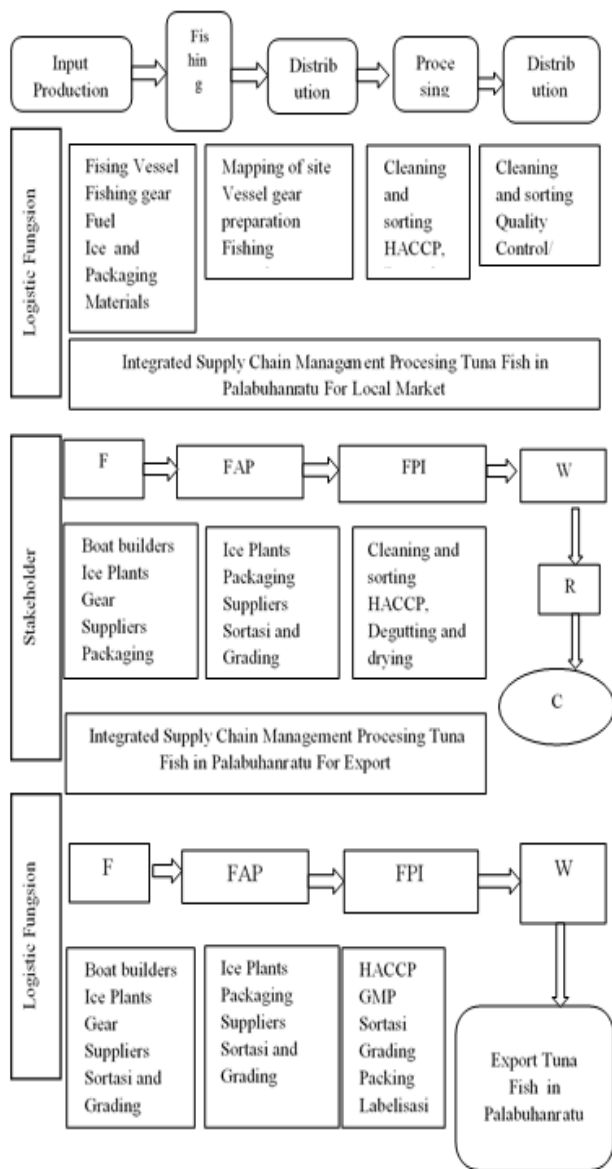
Input Production

Fishing

Distribution

Procesing

Distribution

Logistic Fungsion

Fising Vessel
Fishing gear
Fuel
Ice and Packaging Materials

Mapping of site
Vessel gear preparation
Fishing

Cleaning and sorting
HACCP,

Cleaning and sorting
Quality Control/

Integrated Supply Chain Management Procesing Tuna Fish in Palabuhanratu For Local Market

Stakeholder

F

FAP

FPI

W

Boat builders
Ice Plants
Gear Suppliers
Packaging

Ice Plants
Packaging Suppliers
Sortasi and Grading

Cleaning and sorting
HACCP,
Degutting and drying

R

C

Integrated Supply Chain Management Procesing Tuna Fish in Palabuhanratu For Export

Logistic Fungsion

F

FAP

FPI

W

Boat builders
Ice Plants
Gear Suppliers
Sortasi and Grading

Ice Plants
Packaging Suppliers
Sortasi and Grading

HACCP
GMP
Sortasi
Grading
Packing
Labelisasi

Export Tuna Fish in Palabuhanratu